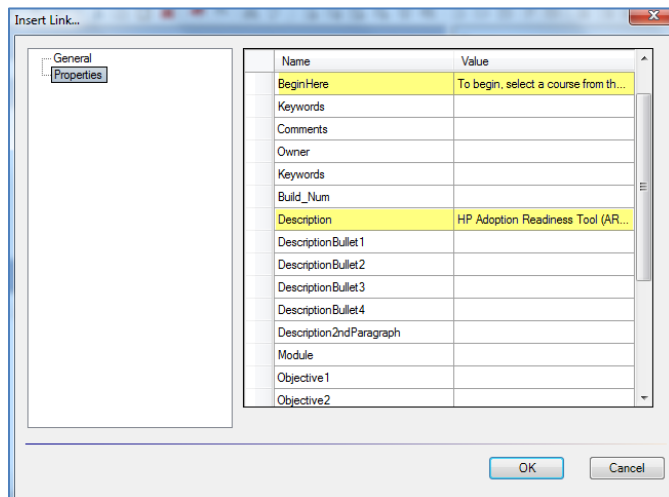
Insert Link...

General
Properties

| Name | Value |
|---|---|
| BeginHere | To begin, select a course from th... |
| Keywords | |
| Comments | |
| Owner | |
| Keywords | |
| Build_Num | |
| Description | HP Adoption Readiness Tool (AR... |
| DescriptionBullet1 | |
| DescriptionBullet2 | |
| DescriptionBullet3 | |
| DescriptionBullet4 | |
| Description2ndParagraph | |
| Module | |
| Objective1 | |
| Objective2 | |

OK
Cancel